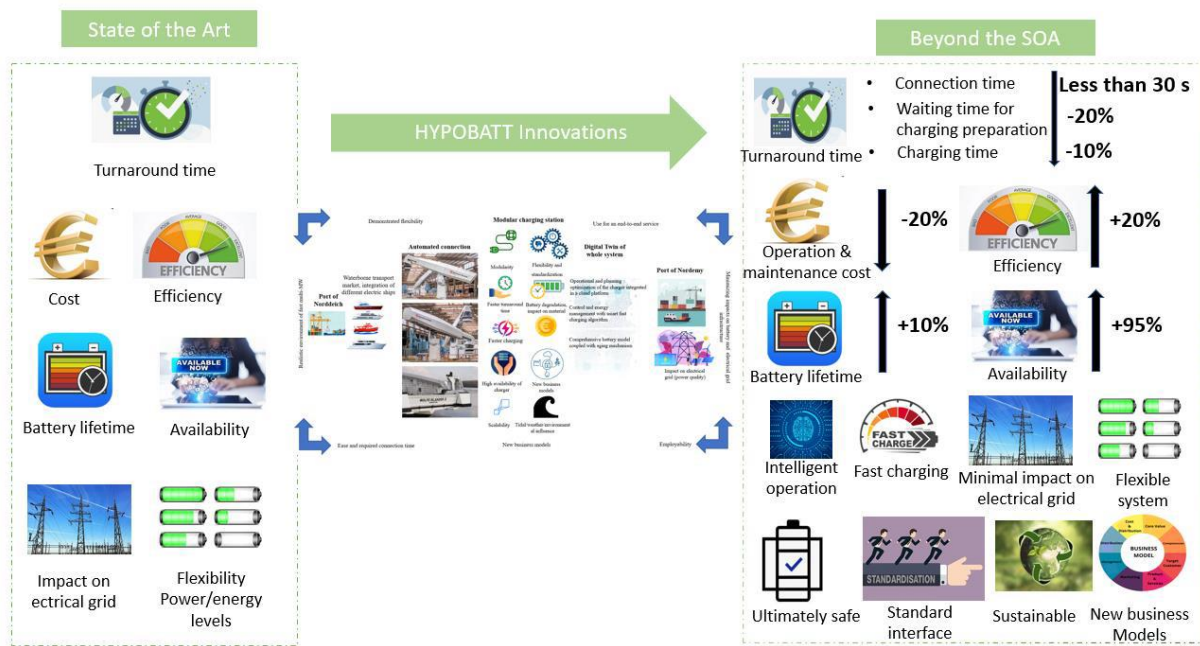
State of the Art

Turnaround time

Cost

Efficiency

EFFICIENCY

Battery lifetime

Availability

AVAILABLE NOW

Impact on ectrical grid

Flexibility Power/energy levels

HYPOBATT Innovations

Demonstrated flexibility

Modular charging station

Use for an end-to-end service

Automated connection

Digital Twin of whole system

Port of Norddeich

Port of Nordeny

Waterborne transport market, integration of different electric ships

Modularity

Flexibility and standardization

Faster turnaround time

Battery degradation impact on material

Operational and planning optimisation of the charger integrated in a cloud platform

Faster charging

Control and energy management with smart fast charging algorithm

High availability of charger

New business models

Comprehensive battery model coupled with aging mechanism

Scalability

Tidal weather environment of influence

Impact on electrical grid (power quality)

Realistic environment of fast multi-MW

Monitoring impacts on battery and electrical grid infrastructure

Ease and repaired connection time

New business models

Employability

Beyond the SOA

• Connection time

• Waiting time for charging preparation

• Charging time

Less than 30 s

-20%

-10%

Turnaround time

-20%

Operation & maintenance cost

EFFICIENCY

Efficiency

+20%

+10%

Battery lifetime

AVAILABLE NOW

Availability

+95%

Intelligent operation

FAST CHARGE

Fast charging

Minimal impact on electrical grid

Flexible system

Ultimately safe

STANDARDISATION

Standard interface

Sustainable

BUSINESS MODEL

New business Models